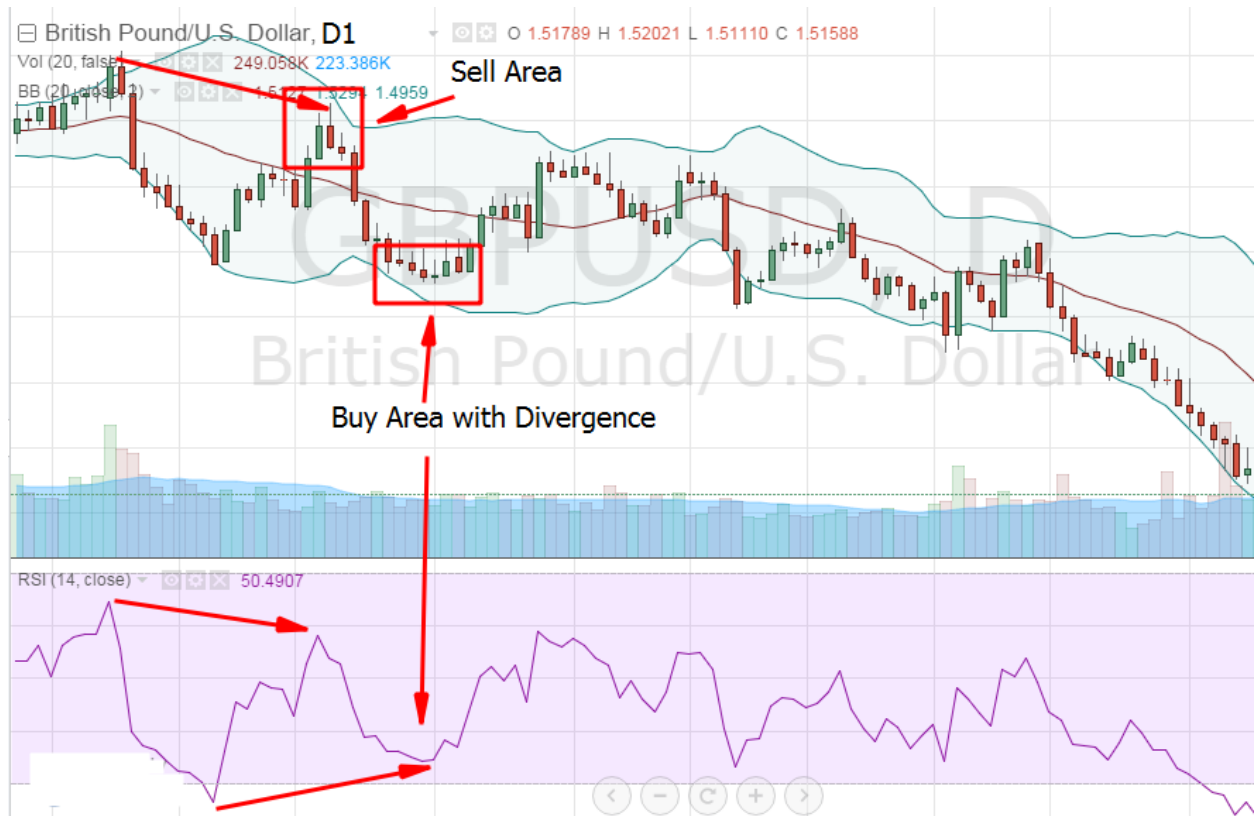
British Pound/U.S. Dollar, D1 O 1.51789 H 1.52021 L 1.51110 C 1.51588

Vol (20, false) 249.058K 223.386K

BB (20, close, 2) 1.5127 1.5294 1.4959

Sell Area

GBPUSD, D

British Pound/U.S. Dollar

Buy Area with Divergence

RSI (14, close) 50.4907